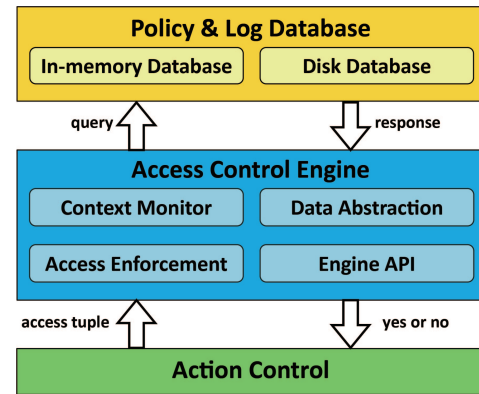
Policy & Log Database

In-memory Database

Disk Database

query

response

Access Control Engine

Context Monitor

Data Abstraction

Access Enforcement

Engine API

access tuple

yes or no

Action Control